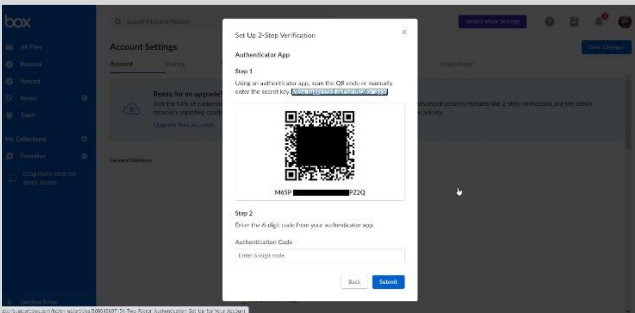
box

Search Files and Folders

Unlock More Storage

All Files

Recents

Synced

Notes

Trash

My Collections

Favorites

Drag items here for quick access

Get Box Drive

Account Settings

Account

Sharing

Integrations

Save Changes

Ready for an upgrade?

Join the 54% of customers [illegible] enhanced security features like 2-step verification and the admin console's reporting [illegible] activity.

Upgrade Box Account

General Options

Set Up 2-Step Verification

Authenticator App

Step 1

Using an authenticator app, scan the QR code or manually enter the secret key. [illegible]

M6SP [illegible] PZ2Q

Step 2

Enter the 6-digit code from your authenticator app.

Authentication Code

Enter 6-digit code

Back

Submit

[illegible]